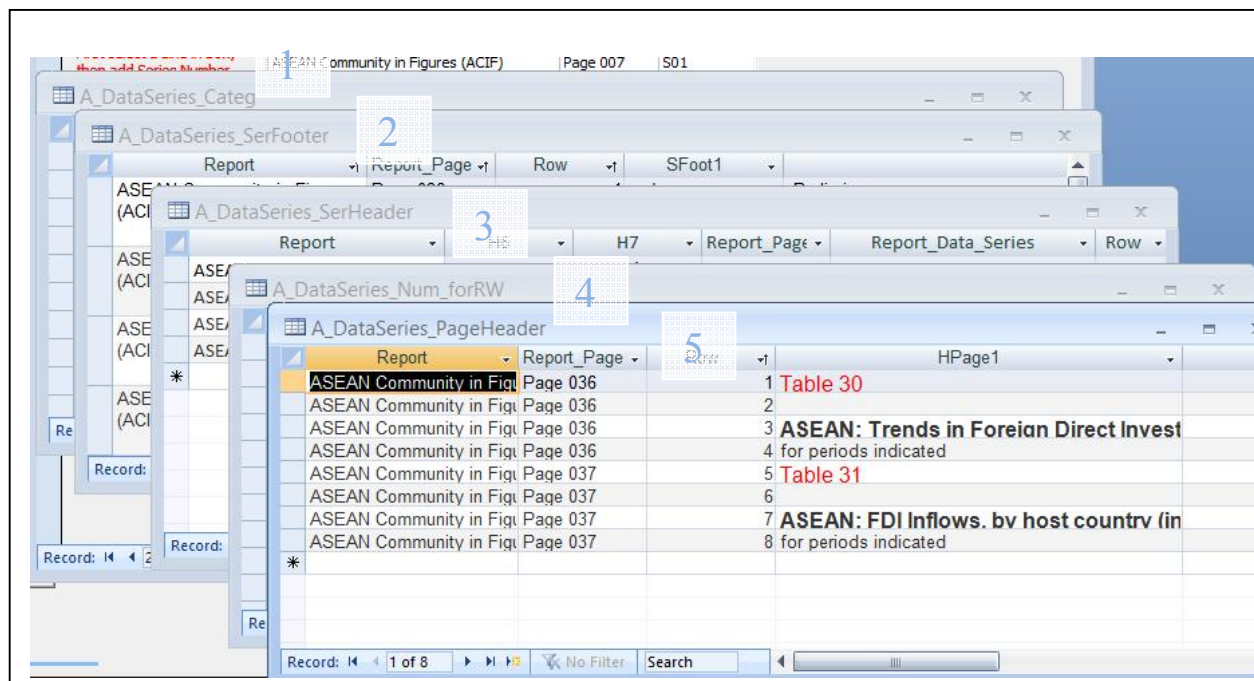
then add Series Number

1 ASEAN Community in Figures (ACIF) Page 007 S01

A_DataSeries_Categ

2 A_DataSeries_SerFooter

| Report | Report_Page | Row | SFoot1 |
|---|---|---|---|
| ASEAN Community in Fi (ACI | | | |
| ASE (ACI | | | |
| ASE (ACI | | | |
| ASE (ACI | | | |

Re

Record:

3 A_DataSeries_SerHeader

| Report | H6 | H7 | Report_Page | Report_Data_Series | Row |
|---|---|---|---|---|---|
| ASE | | | | | |
| ASE | | | | | |
| ASE | | | | | |
| ASE | | | | | |

Record:

4 A_DataSeries_Num_forRW

Re

5 A_DataSeries_PageHeader

| Report | Report_Page | Row | HPage1 |
|---|---|---|---|
| ASEAN Community in Figu | Page 036 | 1 | Table 30 |
| ASEAN Community in Figu | Page 036 | 2 | |
| ASEAN Community in Figu | Page 036 | 3 | ASEAN: Trends in Foreign Direct Invest |
| ASEAN Community in Figu | Page 036 | 4 | for periods indicated |
| ASEAN Community in Figu | Page 037 | 5 | Table 31 |
| ASEAN Community in Figu | Page 037 | 6 | |
| ASEAN Community in Figu | Page 037 | 7 | ASEAN: FDI Inflows, by host country (in |
| ASEAN Community in Figu | Page 037 | 8 | for periods indicated |

Record: 1 of 8 No Filter Search

Record: 2